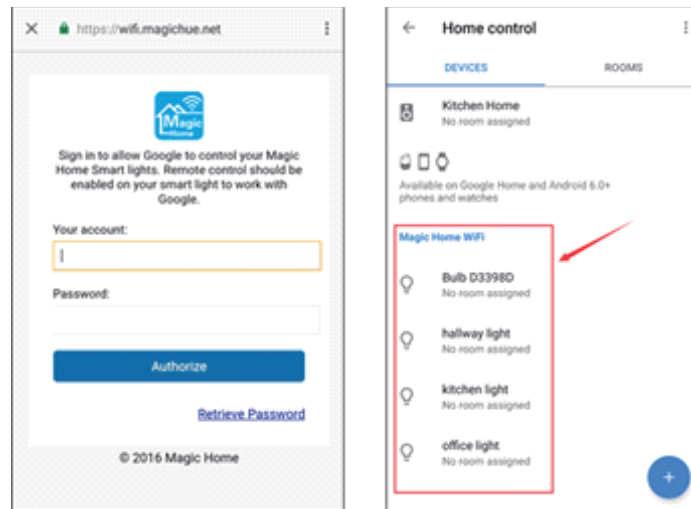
https://wifi.magichue.net

Magic Home

Sign in to allow Google to control your Magic Home Smart lights. Remote control should be enabled on your smart light to work with Google.

Your account:

Password:

Authorize

Retrieve Password

© 2016 Magic Home

Home control

DEVICES

ROOMS

Kitchen Home
No room assigned

Available on Google Home and Android 6.0+ phones and watches

Magic Home WiFi

Bulb D3398D
No room assigned

hallway light
No room assigned

kitchen light
No room assigned

office light
No room assigned

+